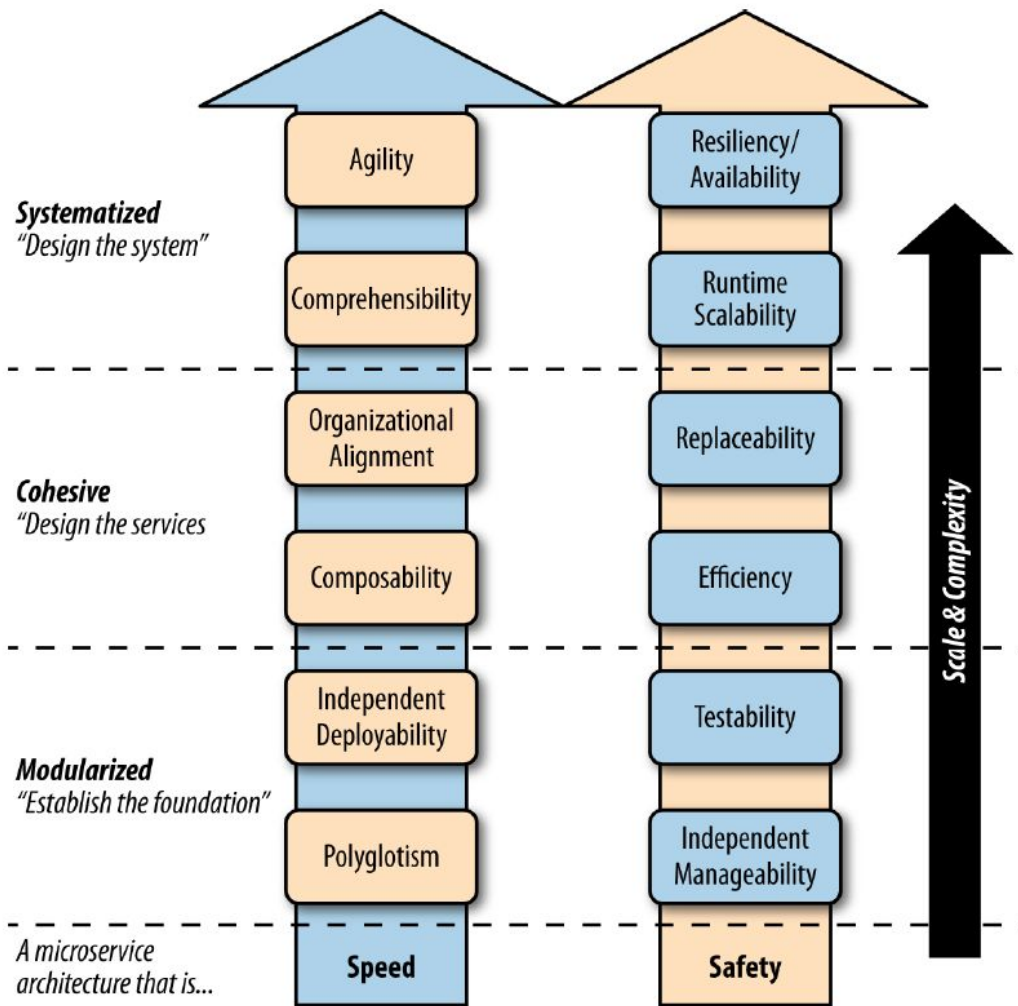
Agility

Resiliency/
Availability

Systematized
"Design the system"

Comprehensibility

Runtime
Scalability

Organizational
Alignment

Replaceability

Cohesive
"Design the services

Composability

Efficiency

Scale & Complexity

Independent
Deployability

Testability

Modularized
"Establish the foundation"

Polyglotism

Independent
Manageability

A microservice
architecture that is...

Speed

Safety